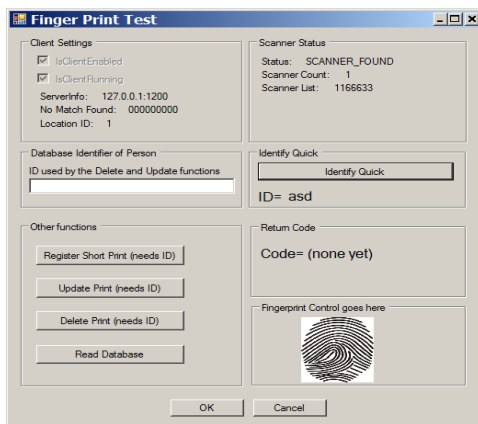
Finger Print Test

Client Settings

IsClientEnabled

IsClientRunning

ServerInfo: 127.0.0.1:1200

No Match Found: 000000000

Location ID: 1

Scanner Status

Status: SCANNER_FOUND

Scanner Count: 1

Scanner List: 1166633

Database Identifier of Person

ID used by the Delete and Update functions

Identify Quick

Identify Quick

ID= asd

Other functions

Register Short Print (needs ID)

Update Print (needs ID)

Delete Print (needs ID)

Read Database

Return Code

Code= (none yet)

Fingerprint Control goes here

OK

Cancel